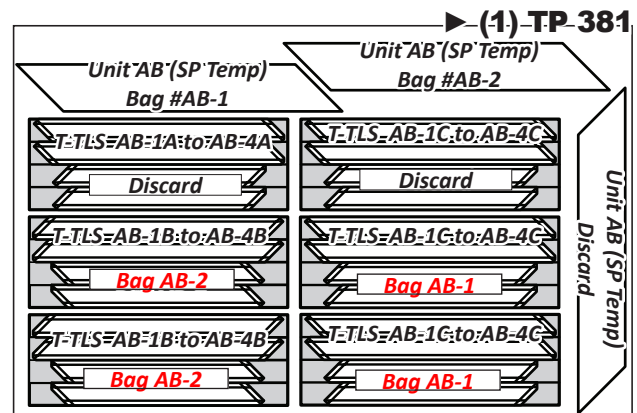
► (1) TP 381

Unit AB (SP Temp)
Bag #AB-1

Unit AB (SP Temp)
Bag #AB-2

T-TLS-AB-1A to AB-4A
Discard

T-TLS-AB-1C to AB-4C
Discard

T-TLS-AB-1B to AB-4B
Bag AB-2

T-TLS-AB-1C to AB-4C
Bag AB-1

T-TLS-AB-1B to AB-4B
Bag AB-2

T-TLS-AB-1C to AB-4C
Bag AB-1

Unit AB (SP Temp)
Discard